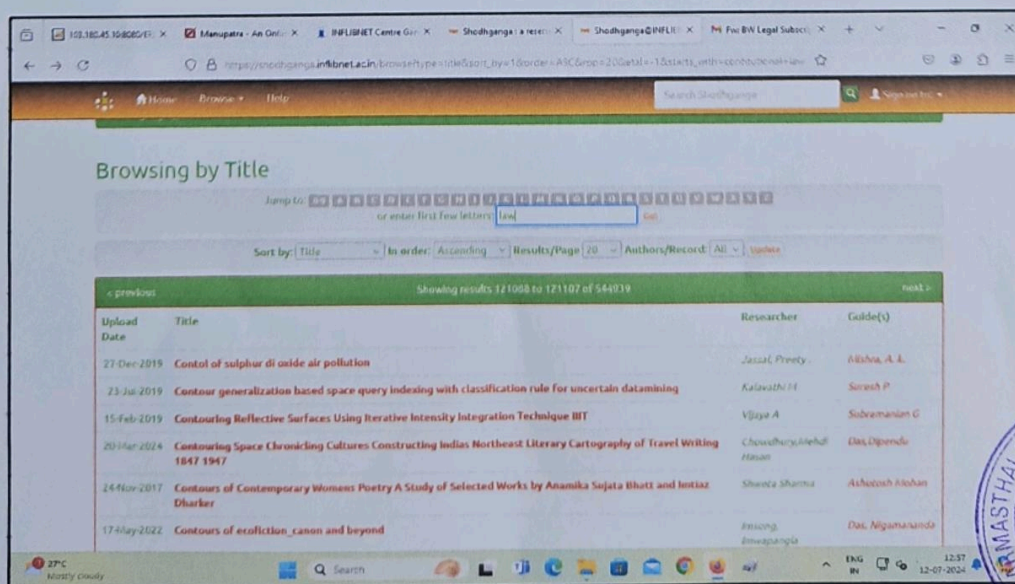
103.180.45.10:8080/E | Manupatra - An Onl | INFLIBNET Centre Gu | Shodhganga : a rese | Shodhganga@INFLIB | Fw: BW Legal Subscr

https://shodhganga.inflibnet.ac.in/browse?type=title&sort_by=1&order=ASC&rpp=20&etal=-1&starts_with=contour&null=law

Home Browse Help Search Shodhganga

Browsing by Title

Jump to: 0-9 A B C D E F G H I J K L M N O P Q R S T U V W X Y Z
or enter first few letters: law Go

Sort by: Title In order: Ascending Results/Page 20 Authors/Record: All Update

< previous Showing results 121088 to 121107 of 544939 next >

| Upload Date | Title | Researcher | Guide(s) |
|---|---|---|---|
| 27-Dec-2019 | Contol of sulphur di oxide air pollution | Jassal, Preety | Mishra, A. K. |
| 23-Jul-2019 | Contour generalization based space query indexing with classification rule for uncertain datamining | Kalavathi M | Suresh P |
| 15-Feb-2019 | Contouring Reflective Surfaces Using Iterative Intensity Integration Technique IIIT | Vijaya A | Subramanian G |
| 20-Mar-2024 | Contouring Space Chronicling Cultures Constructing Indias Northeast Literary Cartography of Travel Writing 1847 1947 | Chowdhury, Mehdi Hasan | Das, Dipendu |
| 24-Nov-2017 | Contours of Contemporary Womens Poetry A Study of Selected Works by Anamika Sujata Bhatt and Imtiaz Dharker | Shweta Sharma | Ashutosh Mohan |
| 17-May-2022 | Contours of ecofiction_canon and beyond | Imsong, Imwapangla | Das, Nigamananda |

27°C Mostly cloudy Search ENG IN 12:57 12-07-2024

MASTHA